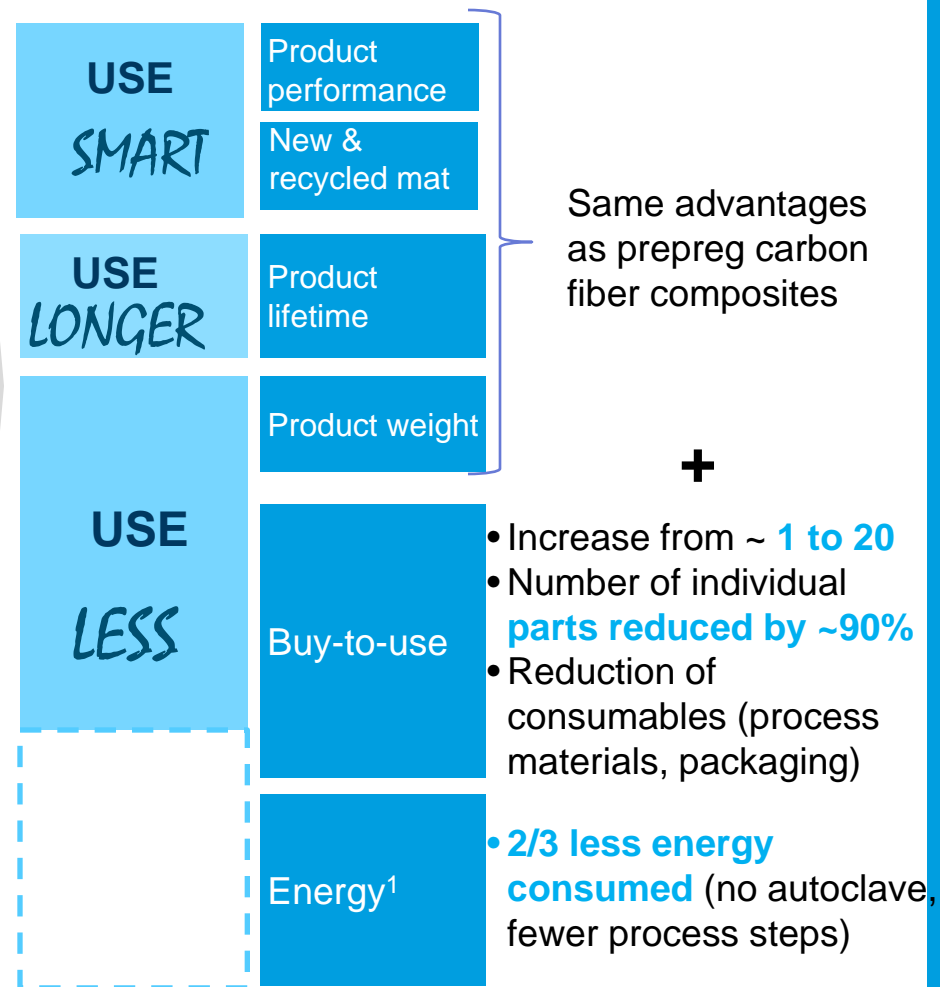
USE SMART

Product performance

New & recycled mat

USE LONGER

Product lifetime

Product weight

Same advantages as prepreg carbon fiber composites

+

USE LESS

Buy-to-use

• Increase from ~ 1 to 20
• Number of individual parts reduced by ~90%
• Reduction of consumables (process materials, packaging)

Energy$^1$

• 2/3 less energy consumed (no autoclave, fewer process steps)